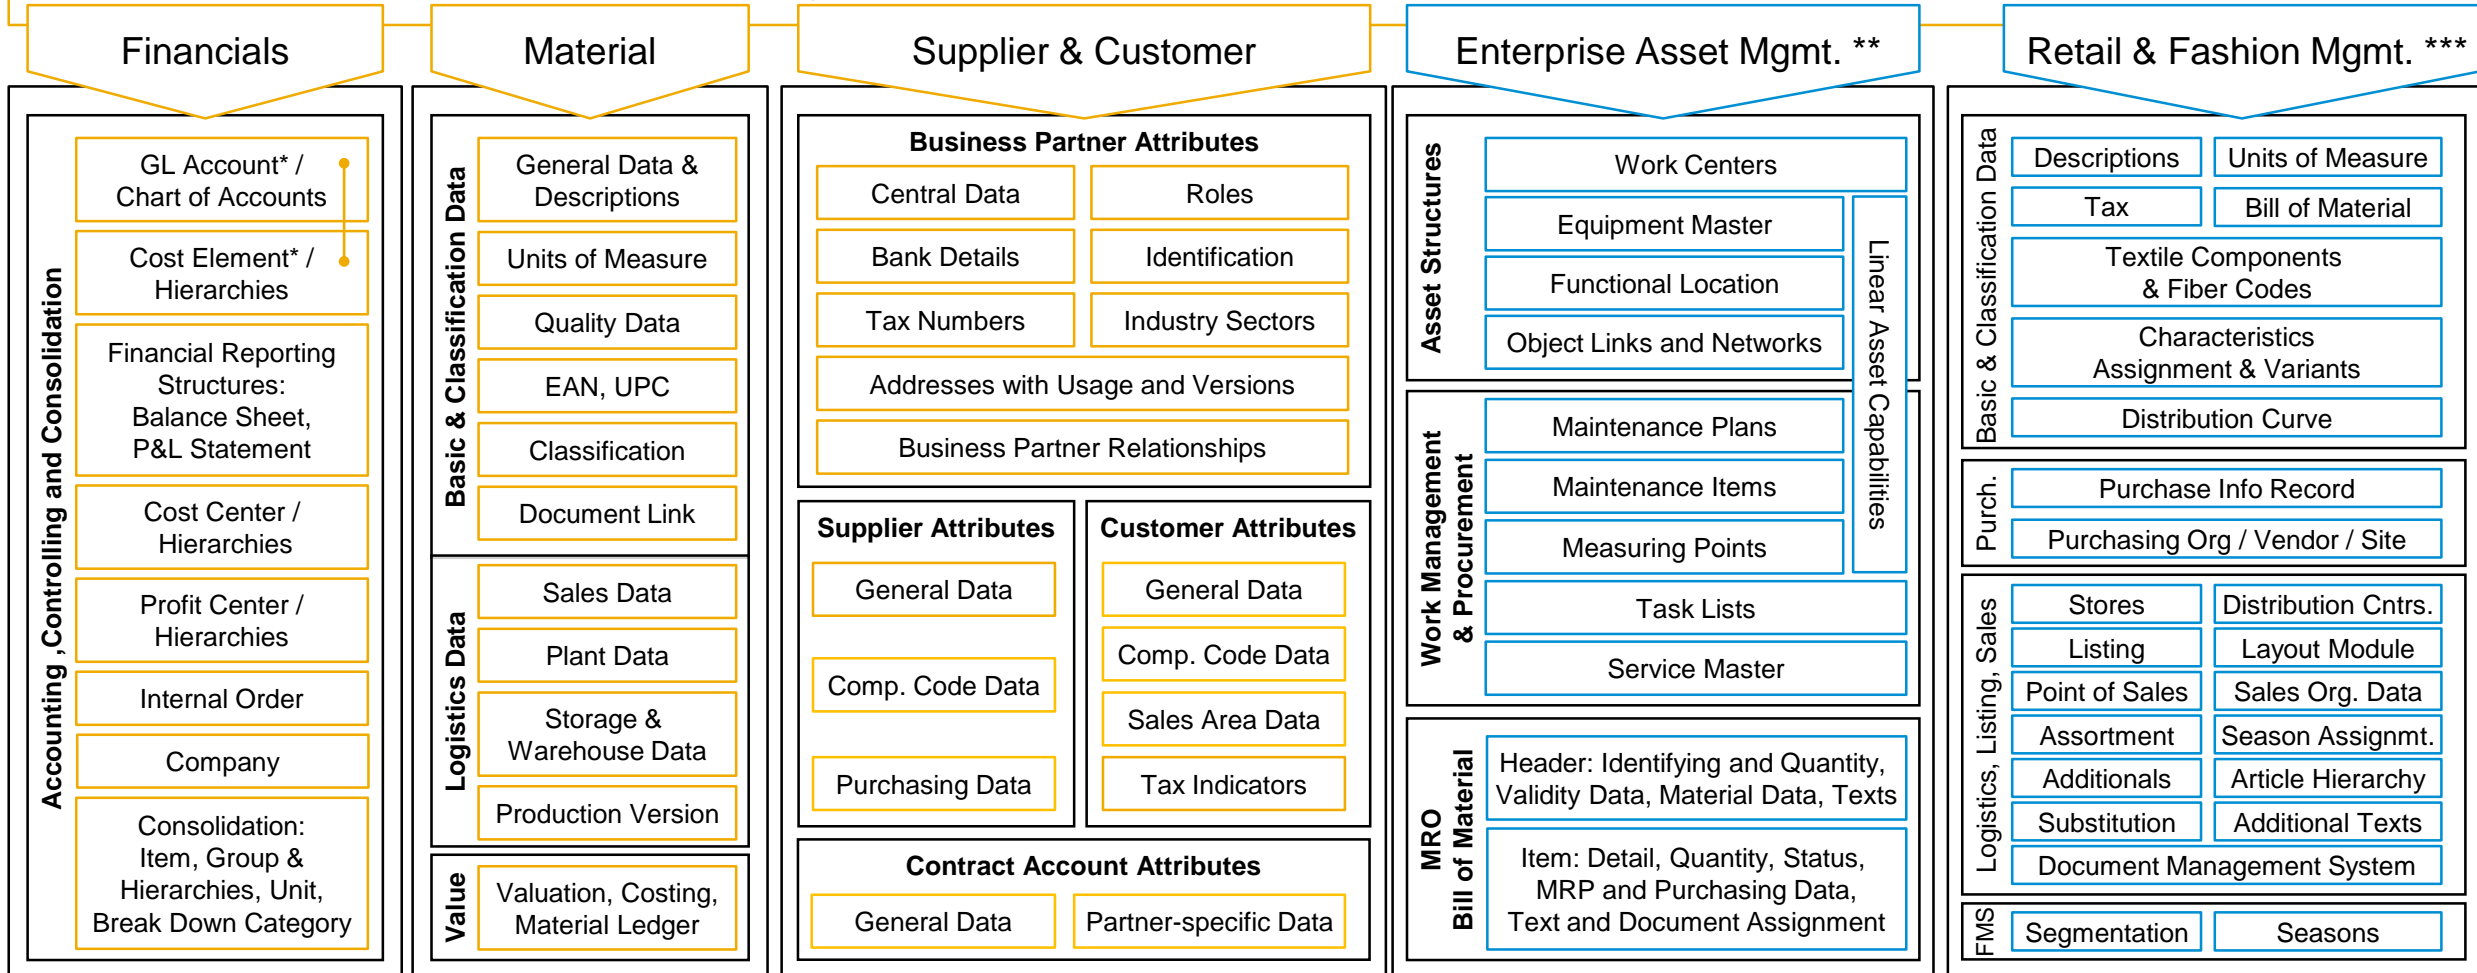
Financials

Accounting ,Controlling and Consolidation

GL Account* / Chart of Accounts

Cost Element* / Hierarchies

Financial Reporting Structures: Balance Sheet, P&L Statement

Cost Center / Hierarchies

Profit Center / Hierarchies

Internal Order

Company

Consolidation: Item, Group & Hierarchies, Unit, Break Down Category

Material

Basic & Classification Data

General Data & Descriptions

Units of Measure

Quality Data

EAN, UPC

Classification

Document Link

Logistics Data

Sales Data

Plant Data

Storage & Warehouse Data

Production Version

Value

Valuation, Costing, Material Ledger

Supplier & Customer

Business Partner Attributes

Central Data

Roles

Bank Details

Identification

Tax Numbers

Industry Sectors

Addresses with Usage and Versions

Business Partner Relationships

Supplier Attributes

General Data

Comp. Code Data

Purchasing Data

Customer Attributes

General Data

Comp. Code Data

Sales Area Data

Tax Indicators

Contract Account Attributes

General Data

Partner-specific Data

Enterprise Asset Mgmt. **

Asset Structures

Work Centers

Equipment Master

Functional Location

Object Links and Networks

Linear Asset Capabilities

Work Management & Procurement

Maintenance Plans

Maintenance Items

Measuring Points

Task Lists

Service Master

MRO Bill of Material

Header: Identifying and Quantity, Validity Data, Material Data, Texts

Item: Detail, Quantity, Status, MRP and Purchasing Data, Text and Document Assignment

Retail & Fashion Mgmt. ***

Basic & Classification Data

Descriptions

Units of Measure

Tax

Bill of Material

Textile Components & Fiber Codes

Characteristics Assignment & Variants

Distribution Curve

Purch.

Purchase Info Record

Purchasing Org / Vendor / Site

Logistics, Listing, Sales

Stores

Distribution Cntrs.

Listing

Layout Module

Point of Sales

Sales Org. Data

Assortment

Season Assignmt.

Additionals

Article Hierarchy

Substitution

Additional Texts

Document Management System

FMS

Segmentation

Seasons